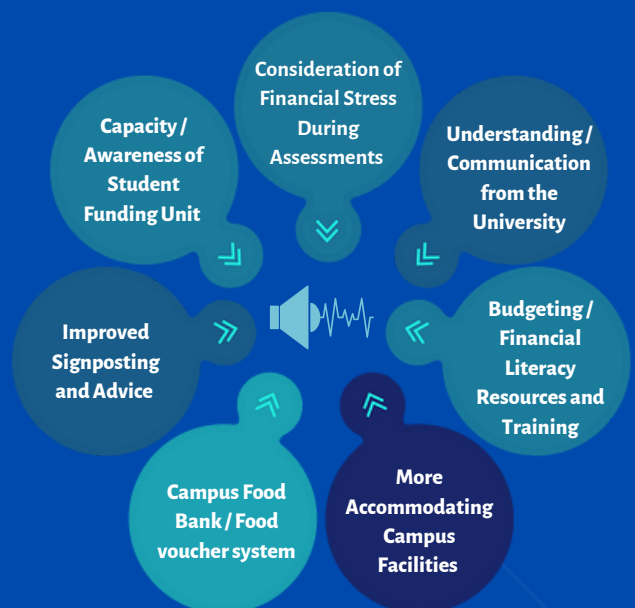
Consideration of Financial Stress During Assessments

Capacity / Awareness of Student Funding Unit

Understanding / Communication from the University

Improved Signposting and Advice

Budgeting / Financial Literacy Resources and Training

Campus Food Bank / Food voucher system

More Accommodating Campus Facilities